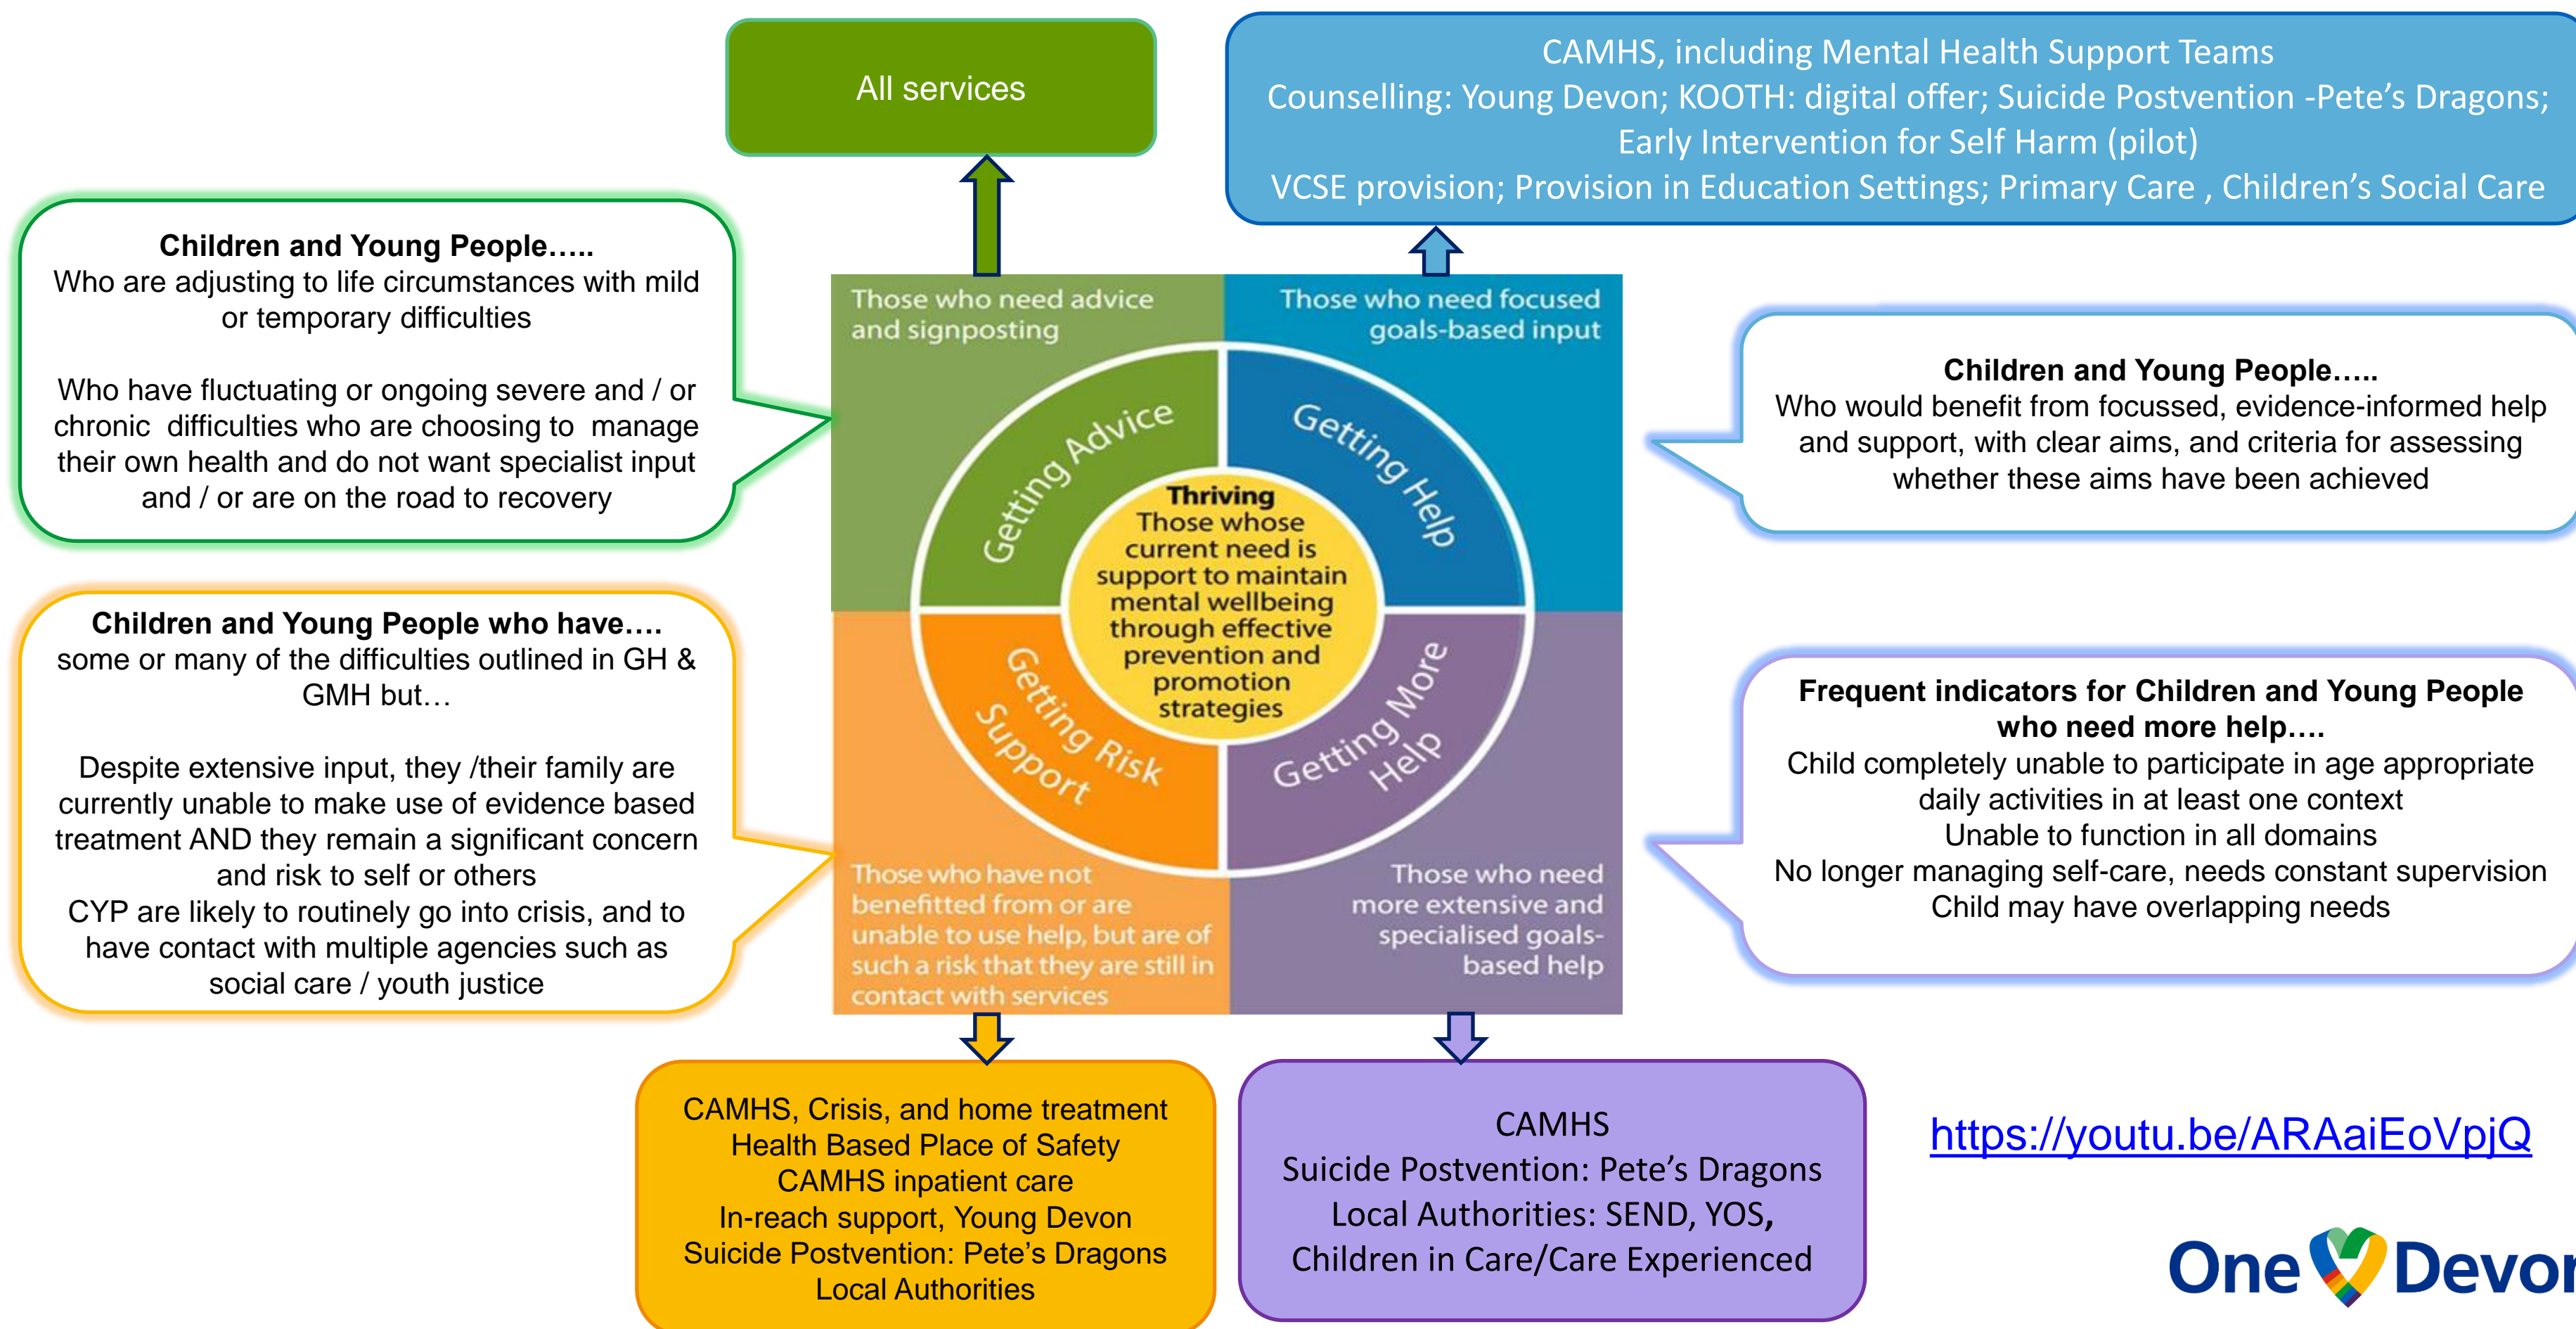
All services

CAMHS, including Mental Health Support Teams
Counselling: Young Devon; KOOTH: digital offer; Suicide Postvention -Pete's Dragons;
Early Intervention for Self Harm (pilot)
VCSE provision; Provision in Education Settings; Primary Care , Children's Social Care

**Children and Young People…..**
Who are adjusting to life circumstances with mild or temporary difficulties

Who have fluctuating or ongoing severe and / or chronic difficulties who are choosing to manage their own health and do not want specialist input and / or are on the road to recovery

Those who need advice and signposting

Those who need focused goals-based input

Getting Advice

Getting Help

Thriving
Those whose current need is support to maintain mental wellbeing through effective prevention and promotion strategies

Getting Risk Support

Getting More Help

Those who have not benefitted from or are unable to use help, but are of such a risk that they are still in contact with services

Those who need more extensive and specialised goals-based help

**Children and Young People…..**
Who would benefit from focussed, evidence-informed help and support, with clear aims, and criteria for assessing whether these aims have been achieved

**Children and Young People who have….**
some or many of the difficulties outlined in GH & GMH but…

Despite extensive input, they /their family are currently unable to make use of evidence based treatment AND they remain a significant concern and risk to self or others
CYP are likely to routinely go into crisis, and to have contact with multiple agencies such as social care / youth justice

**Frequent indicators for Children and Young People who need more help….**
Child completely unable to participate in age appropriate daily activities in at least one context
Unable to function in all domains
No longer managing self-care, needs constant supervision
Child may have overlapping needs

CAMHS, Crisis, and home treatment
Health Based Place of Safety
CAMHS inpatient care
In-reach support, Young Devon
Suicide Postvention: Pete's Dragons
Local Authorities

CAMHS
Suicide Postvention: Pete's Dragons
Local Authorities: SEND, YOS,
Children in Care/Care Experienced

https://youtu.be/ARAaiEoVpjQ

One Devon